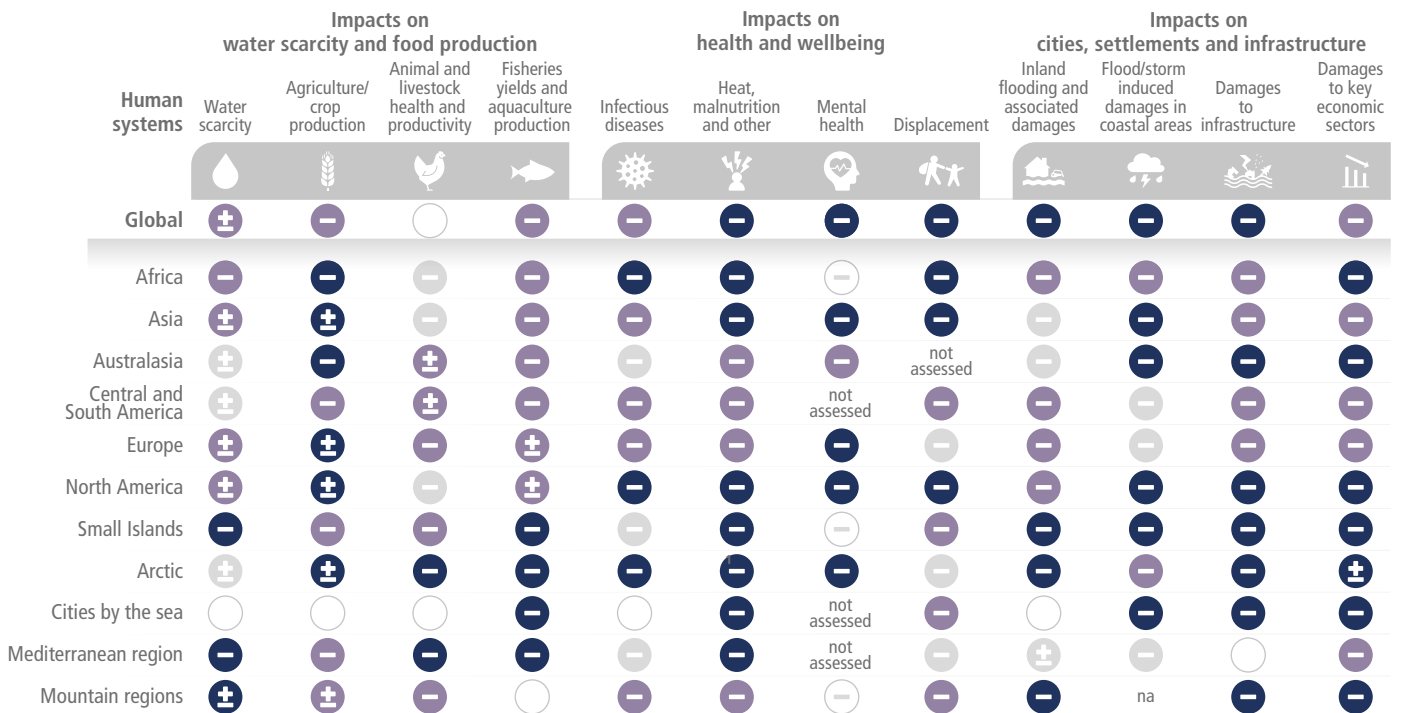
| Human systems | Water scarcity | Agriculture/ crop production | Animal and livestock health and productivity | Fisheries yields and aquaculture production | Infectious diseases | Heat, malnutrition and other | Mental health | Displacement | Inland flooding and associated damages | Flood/storm induced damages in coastal areas | Damages to infrastructure | Damages to key economic sectors |
|---|---|---|---|---|---|---|---|---|---|---|---|---|
| Global | ± | − | | − | − | − | − | − | − | − | − | − |
| Africa | − | − | − | − | − | − | − | − | − | − | − | − |
| Asia | ± | ± | − | − | − | − | − | − | − | − | − | − |
| Australasia | ± | − | ± | − | − | − | − | not assessed | − | − | − | − |
| Central and South America | ± | − | ± | − | − | − | not assessed | − | − | − | − | − |
| Europe | ± | ± | − | ± | − | − | − | − | − | − | − | − |
| North America | ± | ± | − | ± | − | − | − | − | − | − | − | − |
| Small Islands | − | − | − | − | − | − | − | − | − | − | − | − |
| Arctic | ± | ± | − | − | − | − | − | − | − | − | − | ± |
| Cities by the sea | | | | − | | − | not assessed | − | | − | − | − |
| Mediterranean region | − | − | − | − | − | − | not assessed | − | ± | − | | − |
| Mountain regions | ± | ± | − | | − | − | − | − | − | na | − | − |

Impacts on water scarcity and food production
Impacts on health and wellbeing
Impacts on cities, settlements and infrastructure